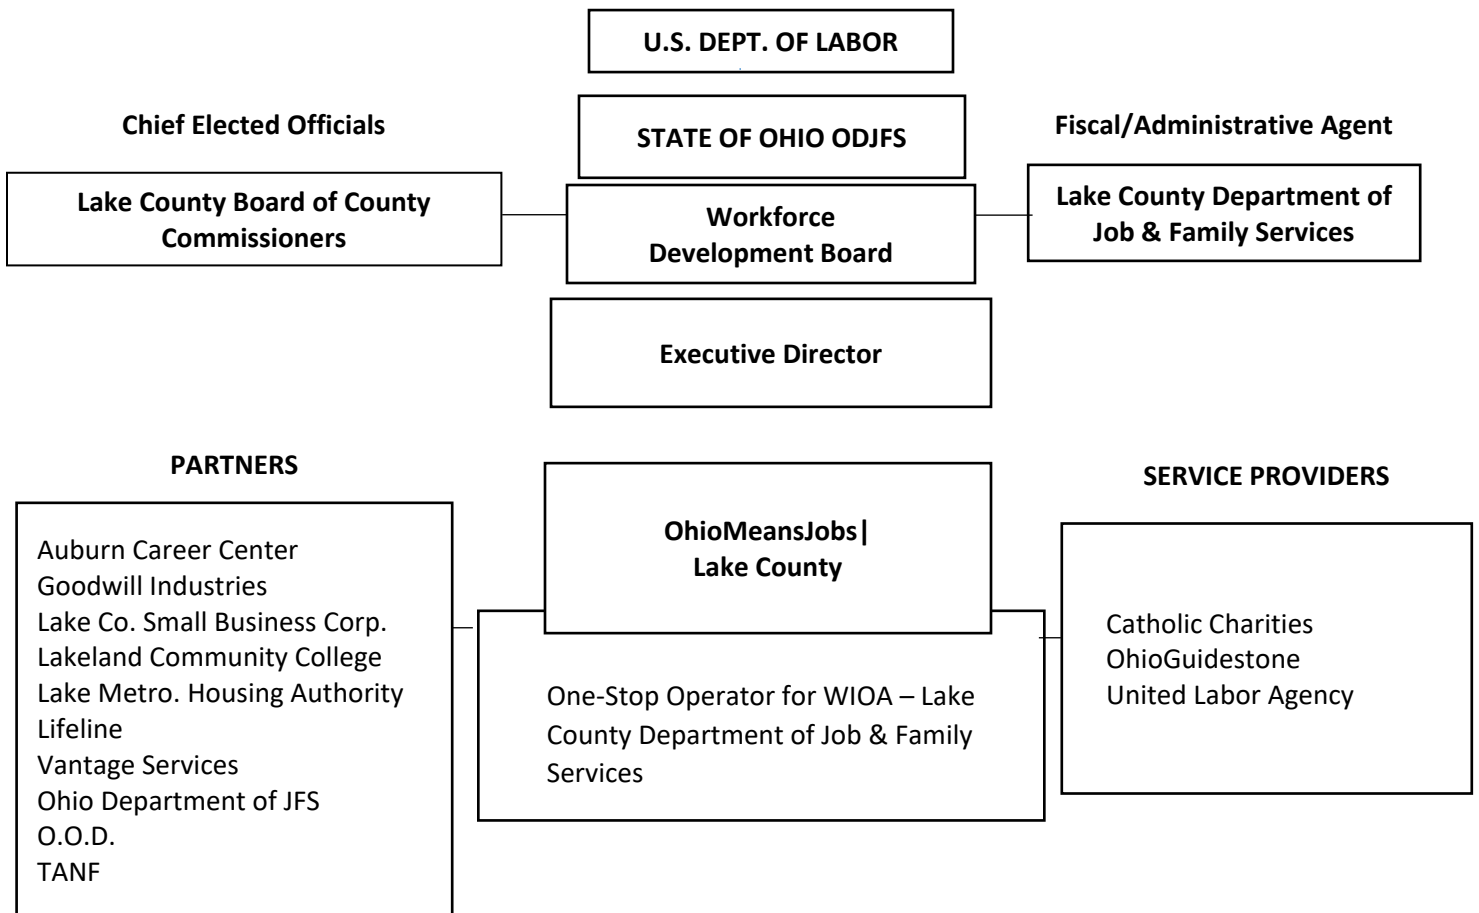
U.S. DEPT. OF LABOR

Chief Elected Officials

STATE OF OHIO ODJFS

Fiscal/Administrative Agent

Lake County Board of County Commissioners

Workforce Development Board

Lake County Department of Job & Family Services

Executive Director

PARTNERS

Auburn Career Center
Goodwill Industries
Lake Co. Small Business Corp.
Lakeland Community College
Lake Metro. Housing Authority
Lifeline
Vantage Services
Ohio Department of JFS
O.O.D.
TANF

OhioMeansJobs| Lake County

One-Stop Operator for WIOA – Lake County Department of Job & Family Services

SERVICE PROVIDERS

Catholic Charities
OhioGuidestone
United Labor Agency